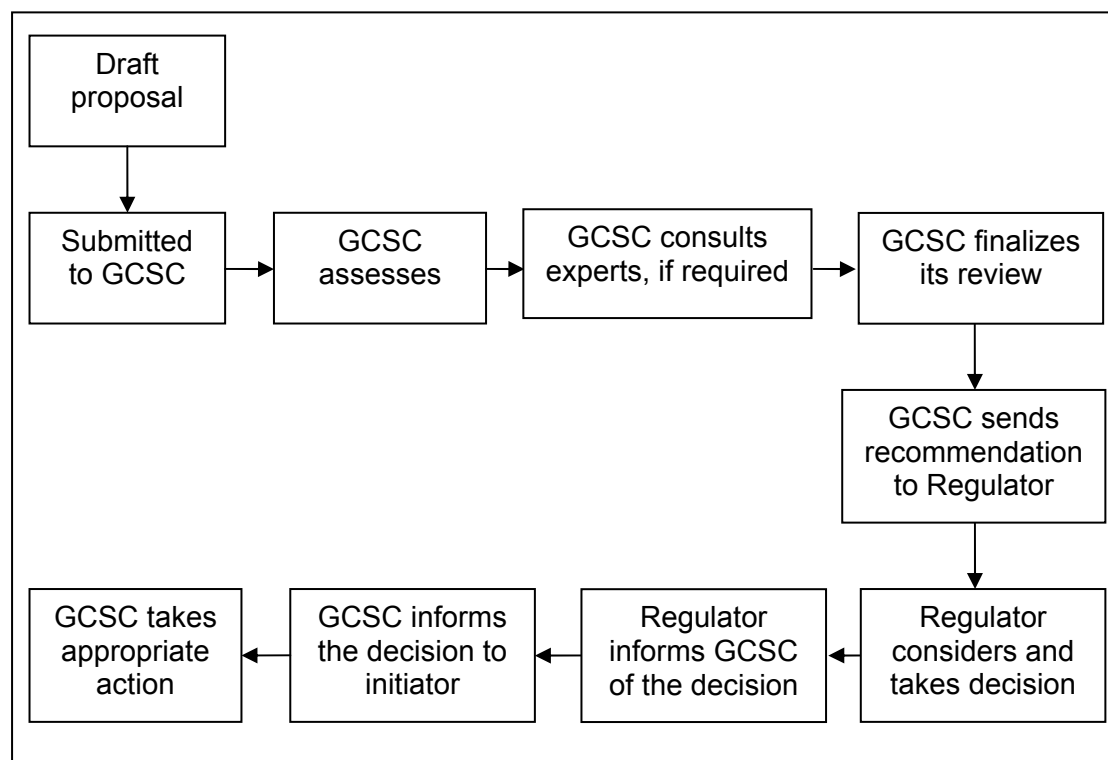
Draft proposal

Submitted to GCSC

GCSC assesses

GCSC consults experts, if required

GCSC finalizes its review

GCSC sends recommendation to Regulator

Regulator considers and takes decision

Regulator informs GCSC of the decision

GCSC informs the decision to initiator

GCSC takes appropriate action